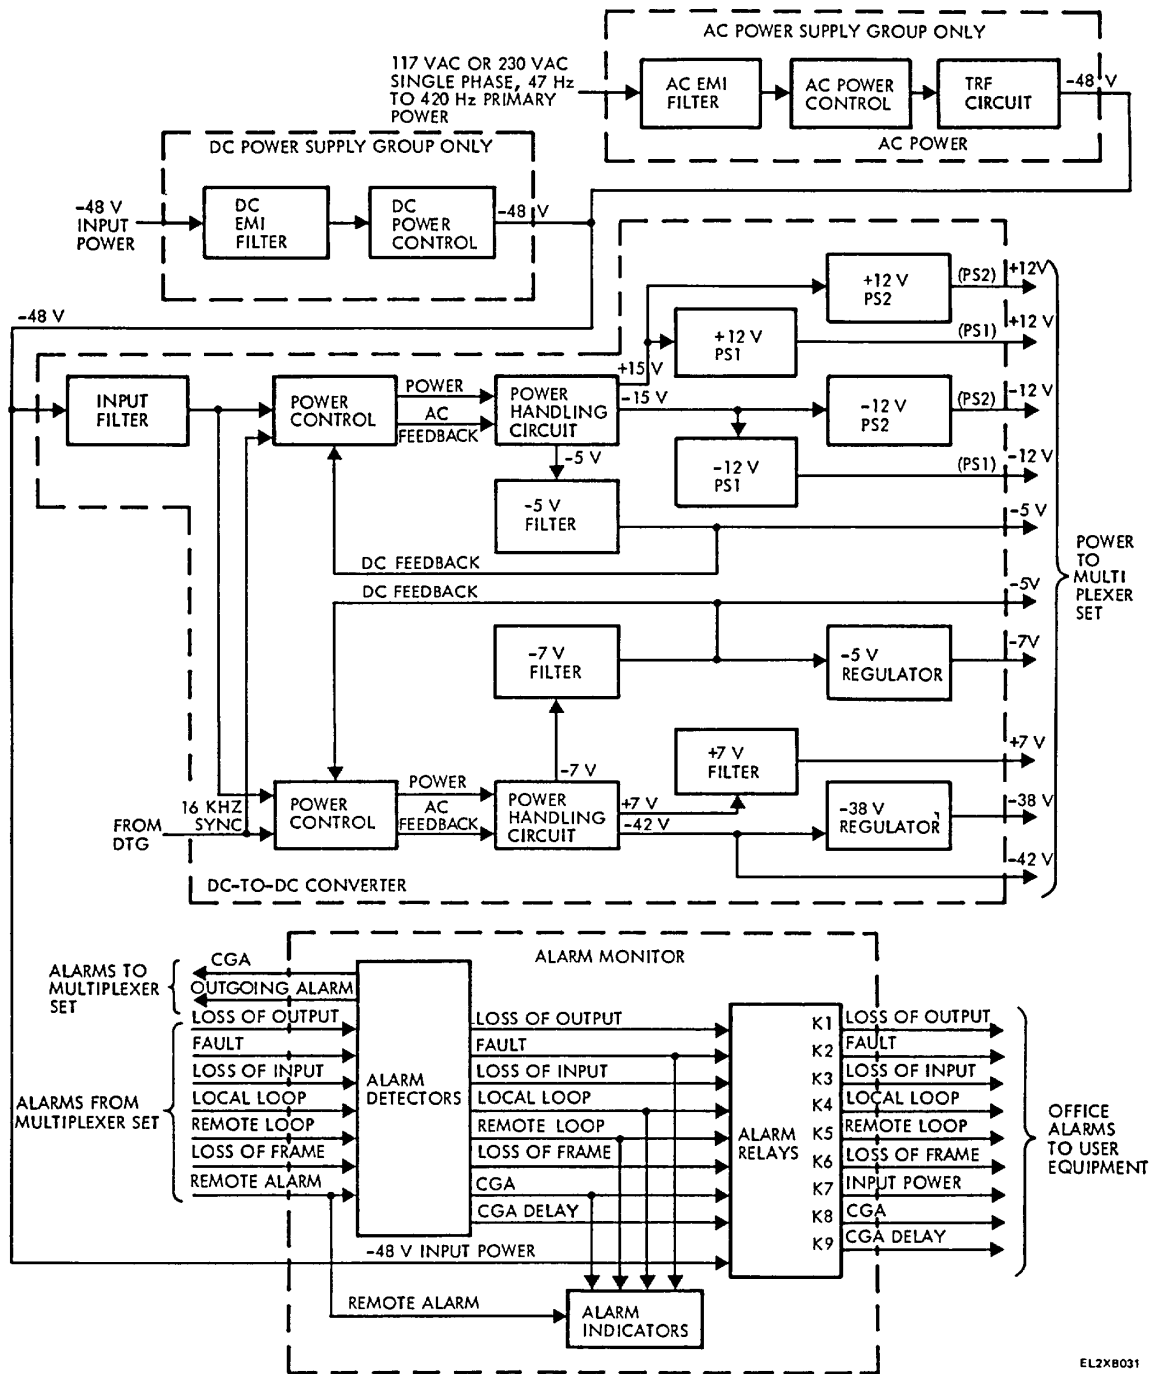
AC POWER SUPPLY GROUP ONLY

117 VAC OR 230 VAC SINGLE PHASE, 47 Hz TO 420 Hz PRIMARY POWER

AC EMI FILTER

AC POWER CONTROL

TRF CIRCUIT

-48 V

AC POWER

DC POWER SUPPLY GROUP ONLY

-48 V INPUT POWER

DC EMI FILTER

DC POWER CONTROL

-48 V

-48 V

+12 V PS2

(PS2) +12 V

+12 V PS1

(PS1) +12 V

+15 V

INPUT FILTER

POWER CONTROL

POWER

AC FEEDBACK

POWER HANDLING CIRCUIT

-15 V

-12 V PS2

(PS2) -12 V

-5 V

-12 V PS1

(PS1) -12 V

-5 V FILTER

-5 V

DC FEEDBACK

DC FEEDBACK

-5V

POWER TO MULTI PLEXER SET

-7 V FILTER

-5 V REGULATOR

-7V

+7 V FILTER

+7 V

-7 V

16 KHZ SYNC

FROM DTG

POWER CONTROL

POWER

AC FEEDBACK

POWER HANDLING CIRCUIT

+7 V

-42 V

-38 V REGULATOR

-38 V

-42 V

DC-TO-DC CONVERTER

ALARM MONITOR

ALARMS TO MULTIPLEXER SET

CGA

OUTGOING ALARM

LOSS OF OUTPUT

FAULT

LOSS OF INPUT

LOCAL LOOP

REMOTE LOOP

LOSS OF FRAME

REMOTE ALARM

ALARMS FROM MULTIPLEXER SET

ALARM DETECTORS

LOSS OF OUTPUT

FAULT

LOSS OF INPUT

LOCAL LOOP

REMOTE LOOP

LOSS OF FRAME

CGA

CGA DELAY

ALARM RELAYS

K1 LOSS OF OUTPUT

K2 FAULT

K3 LOSS OF INPUT

K4 LOCAL LOOP

K5 REMOTE LOOP

K6 LOSS OF FRAME

K7 INPUT POWER

K8 CGA

K9 CGA DELAY

OFFICE ALARMS TO USER EQUIPMENT

-48 V INPUT POWER

REMOTE ALARM

ALARM INDICATORS

EL2XB031